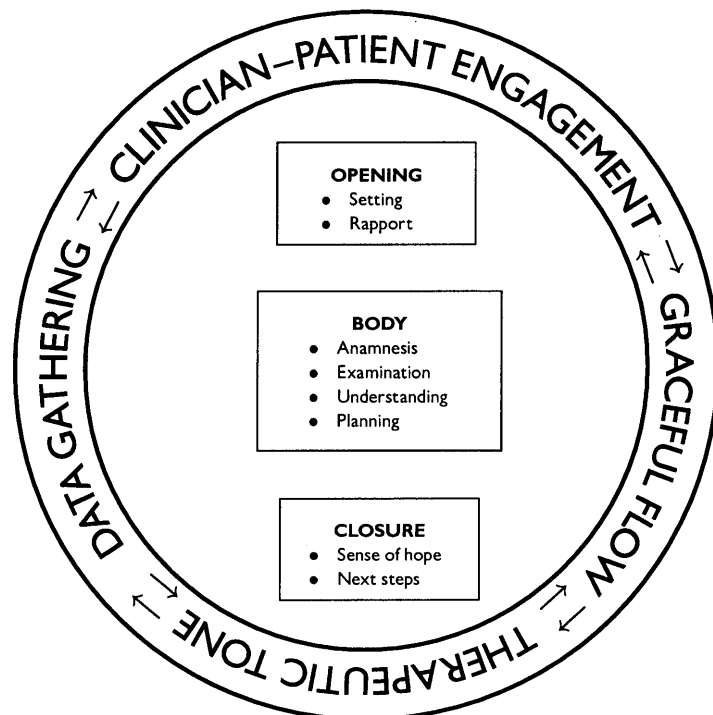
CLINICIAN–PATIENT ENGAGEMENT

GRACEFUL FLOW

THERAPEUTIC TONE

DATA GATHERING

OPENING
- Setting
- Rapport

BODY
- Anamnesis
- Examination
- Understanding
- Planning

CLOSURE
- Sense of hope
- Next steps